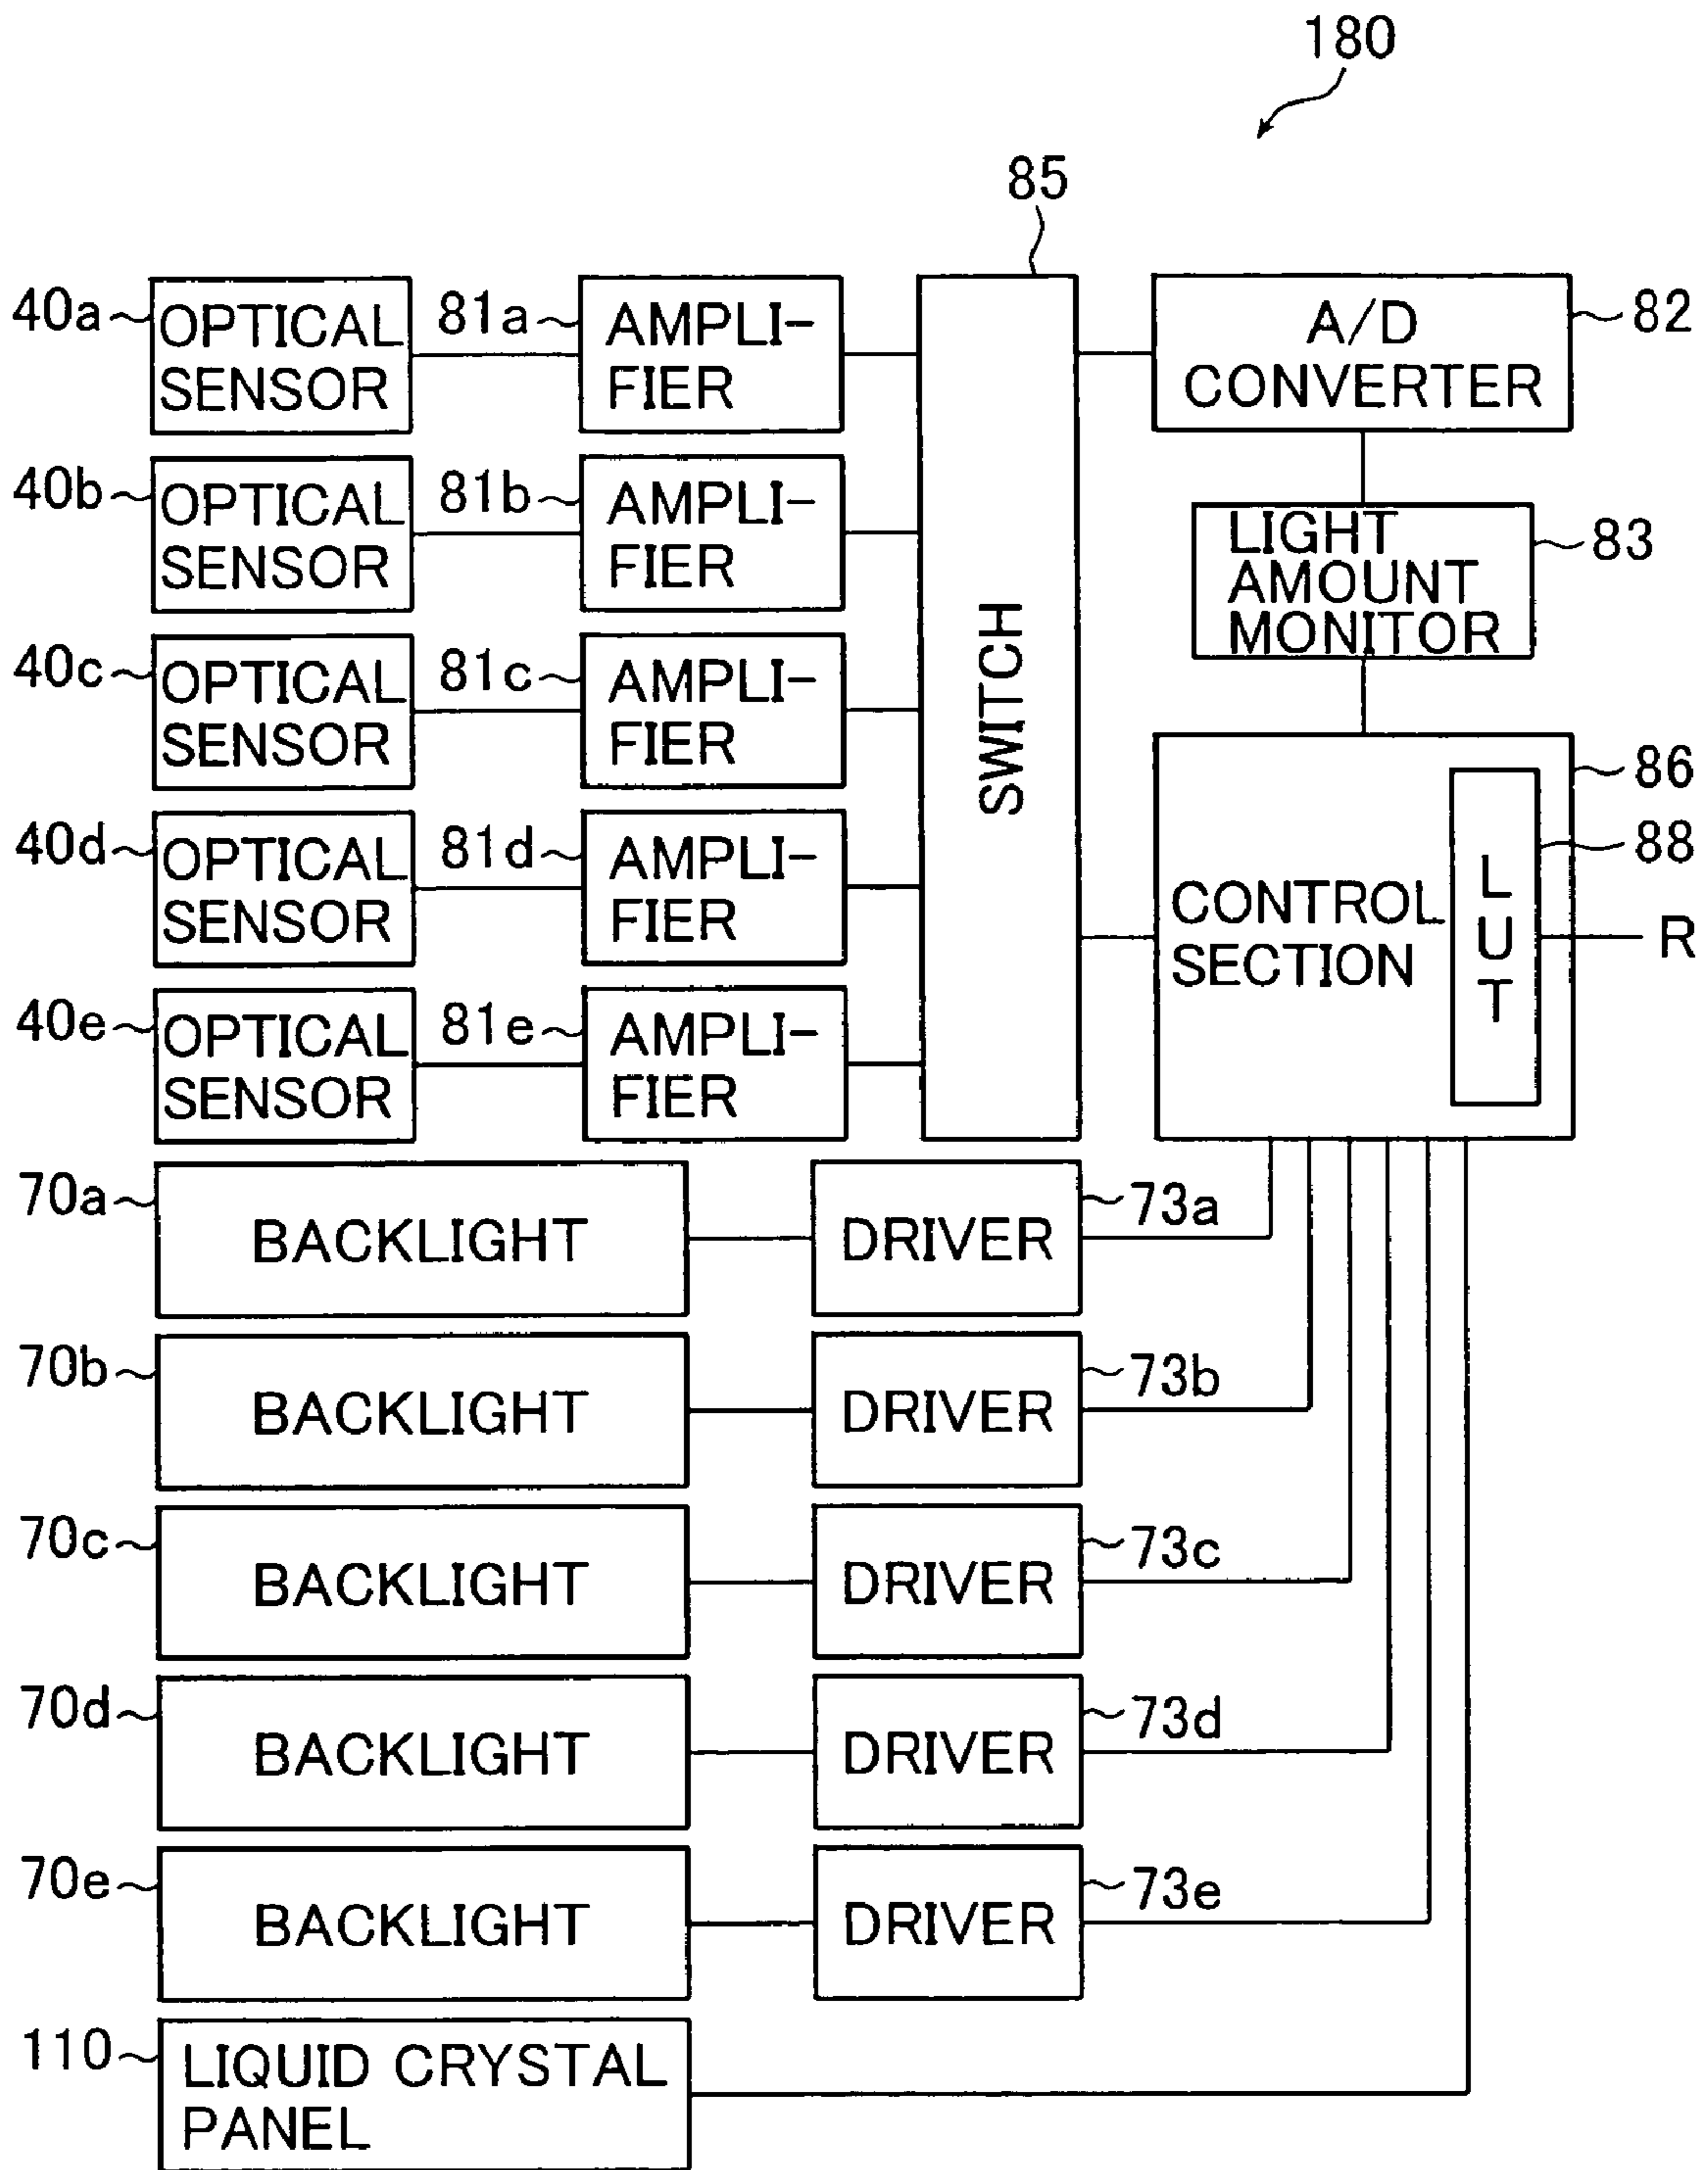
180

85

40a OPTICAL SENSOR 81a AMPLI-FIER

40b OPTICAL SENSOR 81b AMPLI-FIER

40c OPTICAL SENSOR 81c AMPLI-FIER

40d OPTICAL SENSOR 81d AMPLI-FIER

40e OPTICAL SENSOR 81e AMPLI-FIER

SWITCH

A/D CONVERTER 82

LIGHT AMOUNT MONITOR 83

CONTROL SECTION

LUT

86

88

R

70a BACKLIGHT DRIVER 73a

70b BACKLIGHT DRIVER 73b

70c BACKLIGHT DRIVER 73c

70d BACKLIGHT DRIVER 73d

70e BACKLIGHT DRIVER 73e

110 LIQUID CRYSTAL PANEL